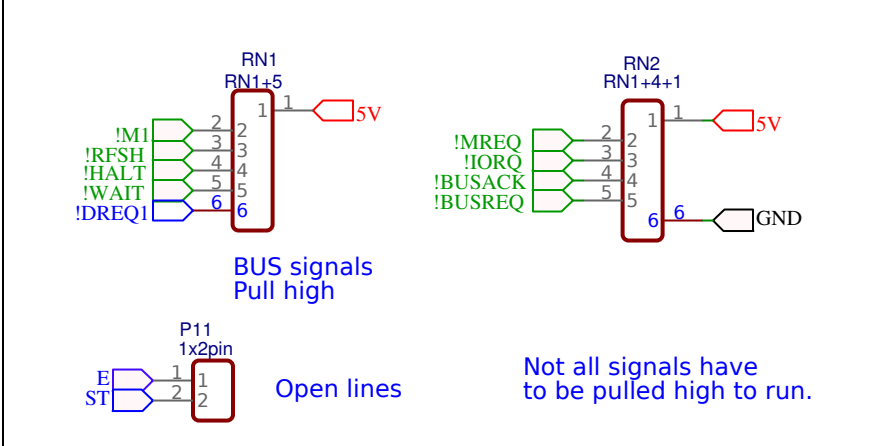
RN1
RN1+5
1
1
5V
!M1
2
2
!RFSH
3
3
!HALT
4
4
!WAIT
5
5
!DREQ1
6
6

RN2
RN1+4+1
1
1
5V
!MREQ
2
2
!IORQ
3
3
!BUSACK
4
4
!BUSREQ
5
5
6
6
GND

BUS signals
Pull high

P11
1x2pin
E
1
1
ST
2
2

Open lines

Not all signals have
to be pulled high to run.